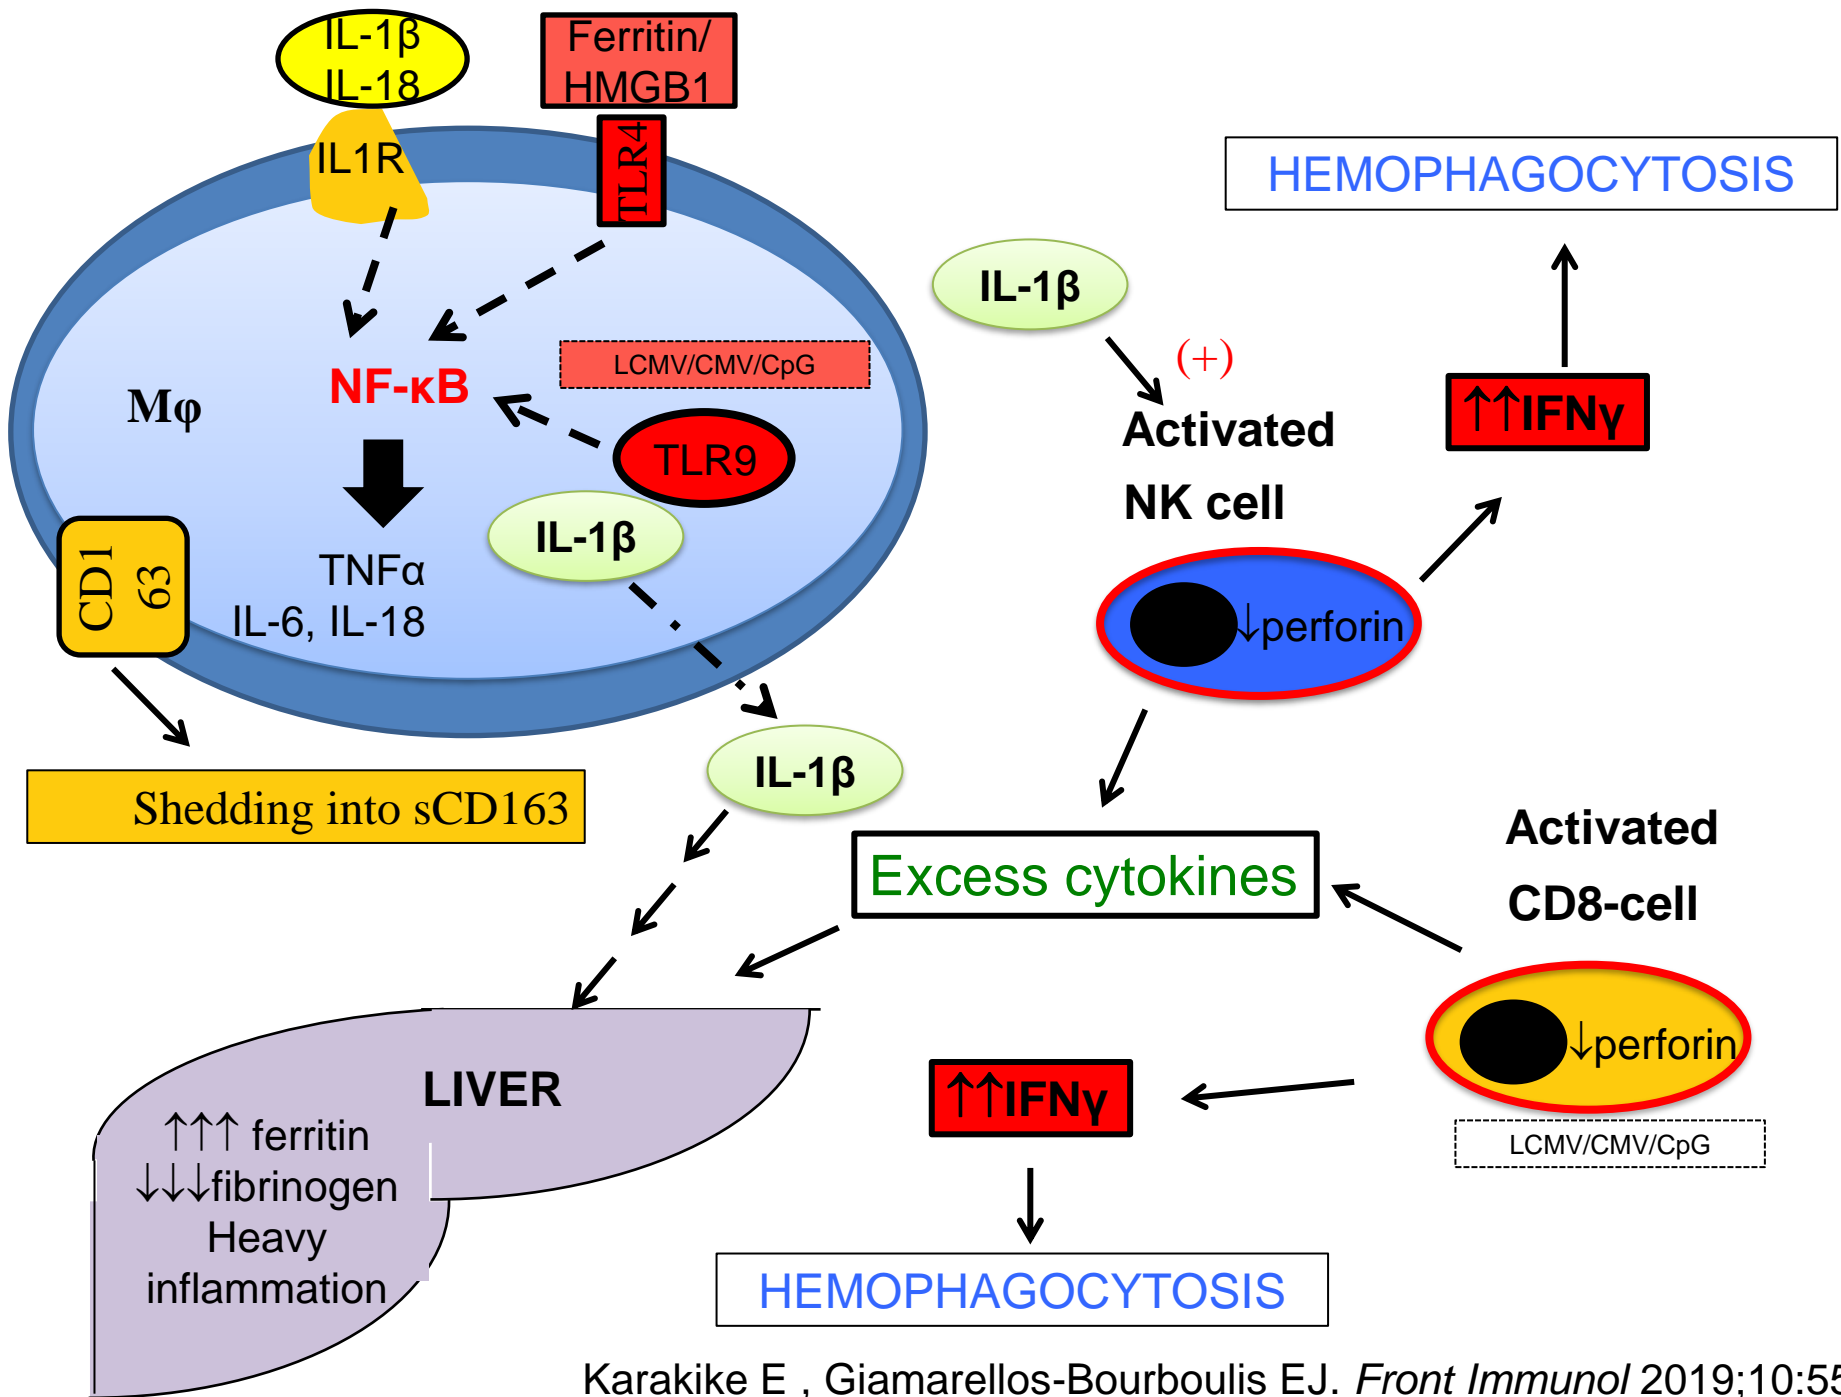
IL-1β
IL-18

Ferritin/
HMGB1

IL1R

TLR4

HEMOPHAGOCYTOSIS

IL-1β

(+)

Activated
NK cell

LCMV/CMV/CpG

Mφ

NF-κB

TLR9

↑↑IFNγ

IL-1β

CD1
63

TNFα
IL-6, IL-18

↓perforin

IL-1β

Shedding into sCD163

Excess cytokines

Activated
CD8-cell

LIVER

↑↑↑ ferritin
↓↓↓fibrinogen
Heavy
inflammation

↑↑IFNγ

↓perforin

LCMV/CMV/CpG

HEMOPHAGOCYTOSIS

Karakike E , Giamarellos-Bourboulis EJ. *Front Immunol* 2019;10:55